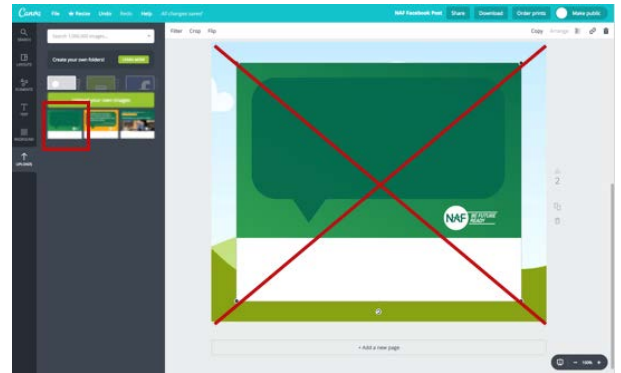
Canva File Resize Undo Redo Help All changes saved

NAF Facebook Post Share Download Order prints Make public

SEARCH
LAYOUTS
ELEMENTS
TEXT
BKGROUND
UPLOADS

Search 1,000,000 images...

Create your own folders! Learn more

Upload your own images

Filter Crop Flip

Copy Arrange

NAF BE FUTURE READY

2

+ Add a new page

100%